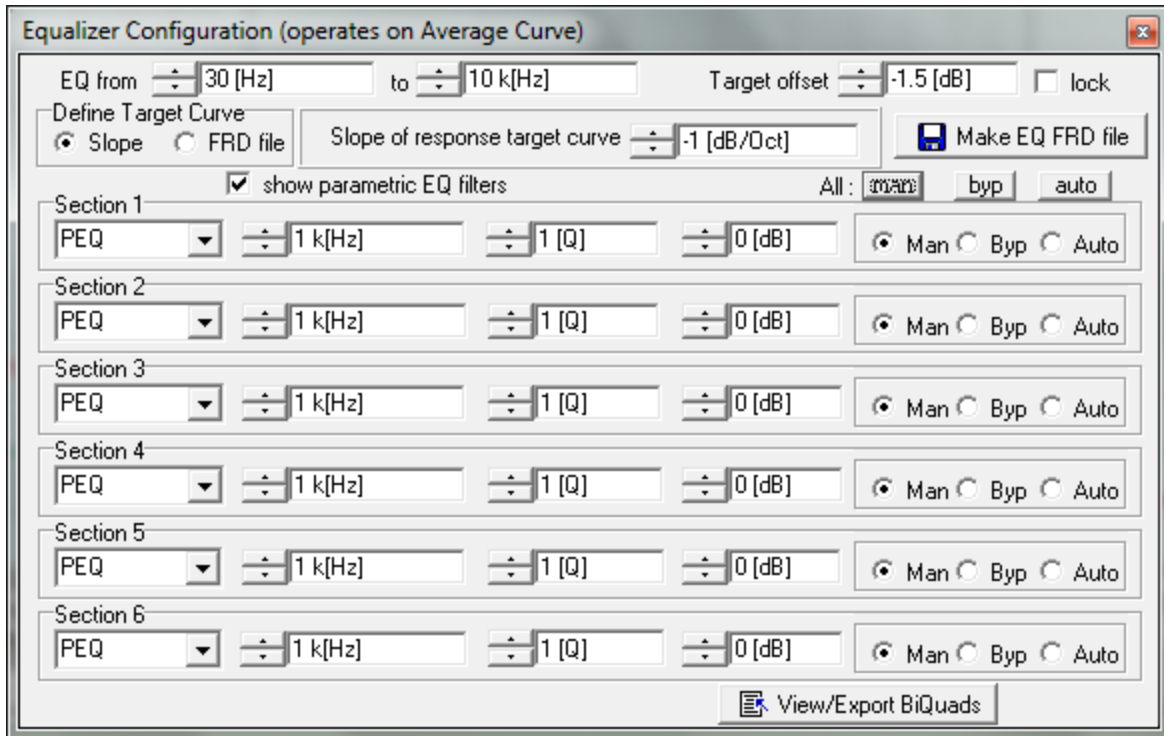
Equalizer Configuration (operates on Average Curve)

EQ from 30 [Hz] to 10 k[Hz] Target offset -1.5 [dB] lock

Define Target Curve
Slope FRD file

Slope of response target curve -1 [dB/Oct]

Make EQ FRD file

show parametric EQ filters

All : man byp auto

Section 1
PEQ 1 k[Hz] 1 [Q] 0 [dB] Man Byp Auto

Section 2
PEQ 1 k[Hz] 1 [Q] 0 [dB] Man Byp Auto

Section 3
PEQ 1 k[Hz] 1 [Q] 0 [dB] Man Byp Auto

Section 4
PEQ 1 k[Hz] 1 [Q] 0 [dB] Man Byp Auto

Section 5
PEQ 1 k[Hz] 1 [Q] 0 [dB] Man Byp Auto

Section 6
PEQ 1 k[Hz] 1 [Q] 0 [dB] Man Byp Auto

View/Export BiQuads